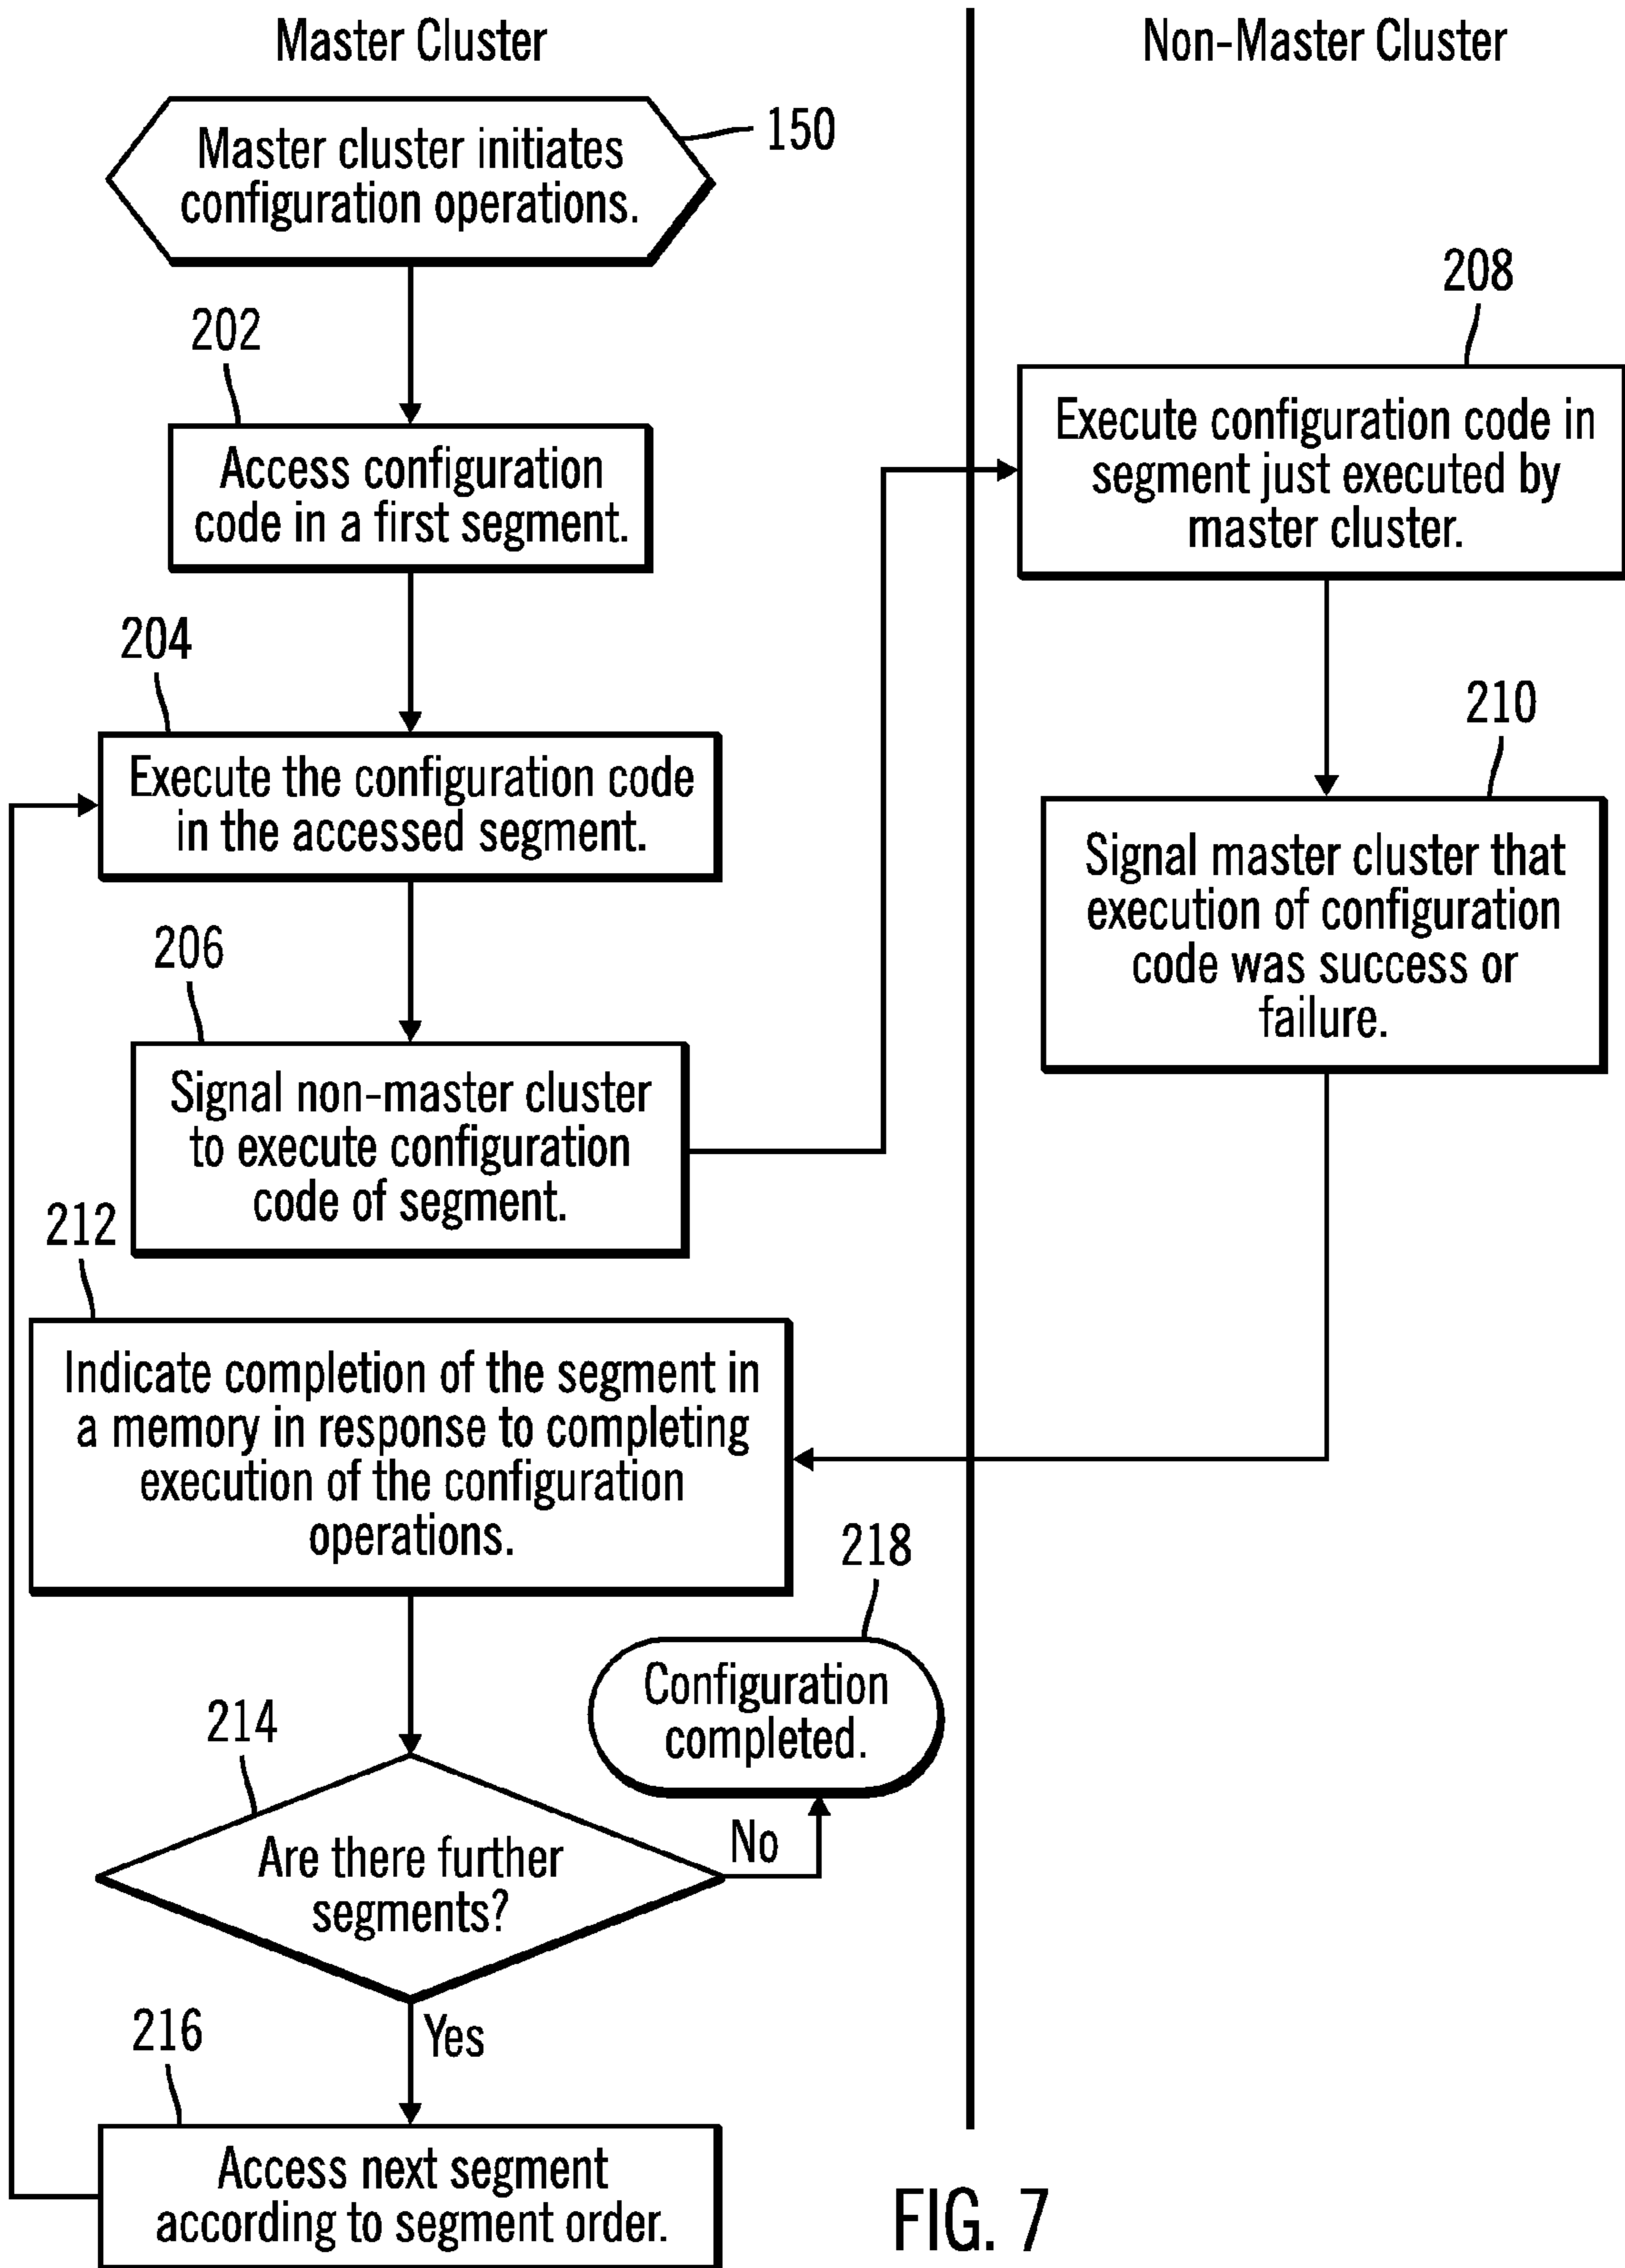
Master Cluster

Non-Master Cluster

150

Master cluster initiates configuration operations.

202

Access configuration code in a first segment.

204

Execute the configuration code in the accessed segment.

206

Signal non-master cluster to execute configuration code of segment.

208

Execute configuration code in segment just executed by master cluster.

210

Signal master cluster that execution of configuration code was success or failure.

212

Indicate completion of the segment in a memory in response to completing execution of the configuration operations.

218

Configuration completed.

214

Are there further segments?

No

Yes

216

Access next segment according to segment order.

FIG. 7